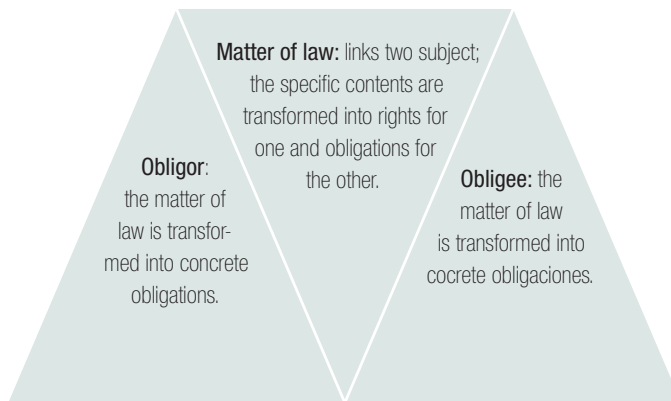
Matter of law: links two subject; the specific contents are transformed into rights for one and obligations for the other.

Obligor: the matter of law is transformed into concrete obligations.

Obligee: the matter of law is transformed into cocrete obligaciones.